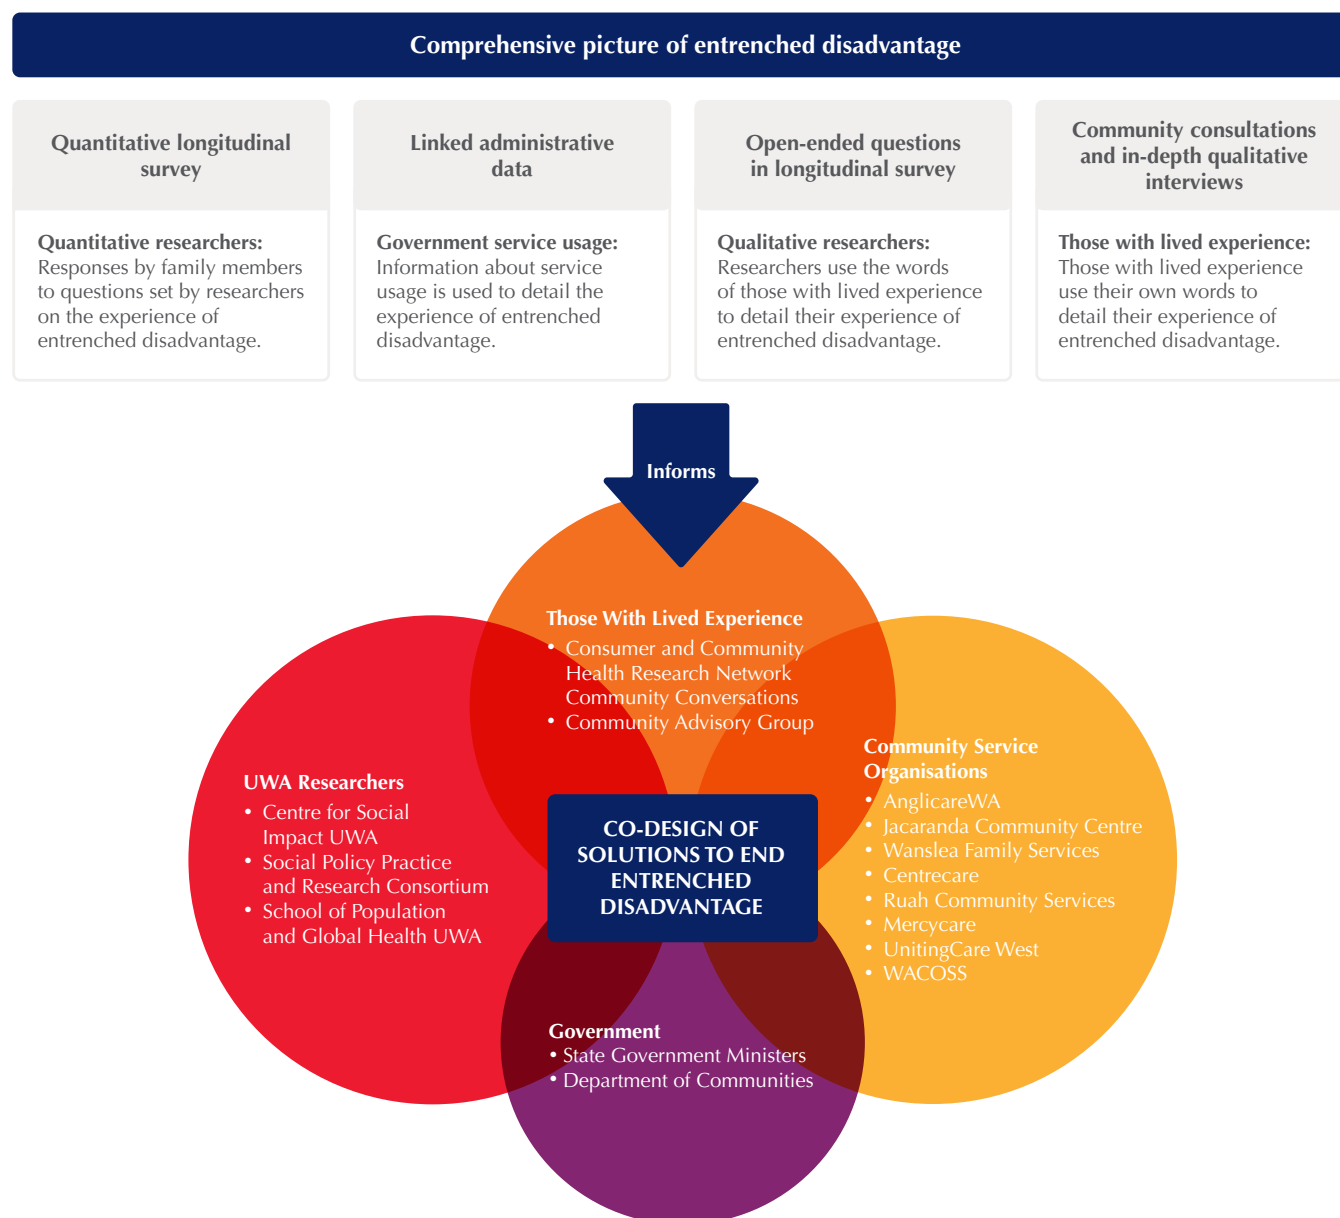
Comprehensive picture of entrenched disadvantage

Quantitative longitudinal survey

Quantitative researchers: Responses by family members to questions set by researchers on the experience of entrenched disadvantage.

Linked administrative data

Government service usage: Information about service usage is used to detail the experience of entrenched disadvantage.

Open-ended questions in longitudinal survey

Qualitative researchers: Researchers use the words of those with lived experience to detail their experience of entrenched disadvantage.

Community consultations and in-depth qualitative interviews

Those with lived experience: Those with lived experience use their own words to detail their experience of entrenched disadvantage.

Informs

Those With Lived Experience
• Consumer and Community Health Research Network Community Conversations
• Community Advisory Group

UWA Researchers
• Centre for Social Impact UWA
• Social Policy Practice and Research Consortium
• School of Population and Global Health UWA

CO-DESIGN OF SOLUTIONS TO END ENTRENCHED DISADVANTAGE

Community Service Organisations
• AnglicareWA
• Jacaranda Community Centre
• Wanslea Family Services
• Centrecare
• Ruah Community Services
• Mercycare
• UnitingCare West
• WACOSS

Government
• State Government Ministers
• Department of Communities